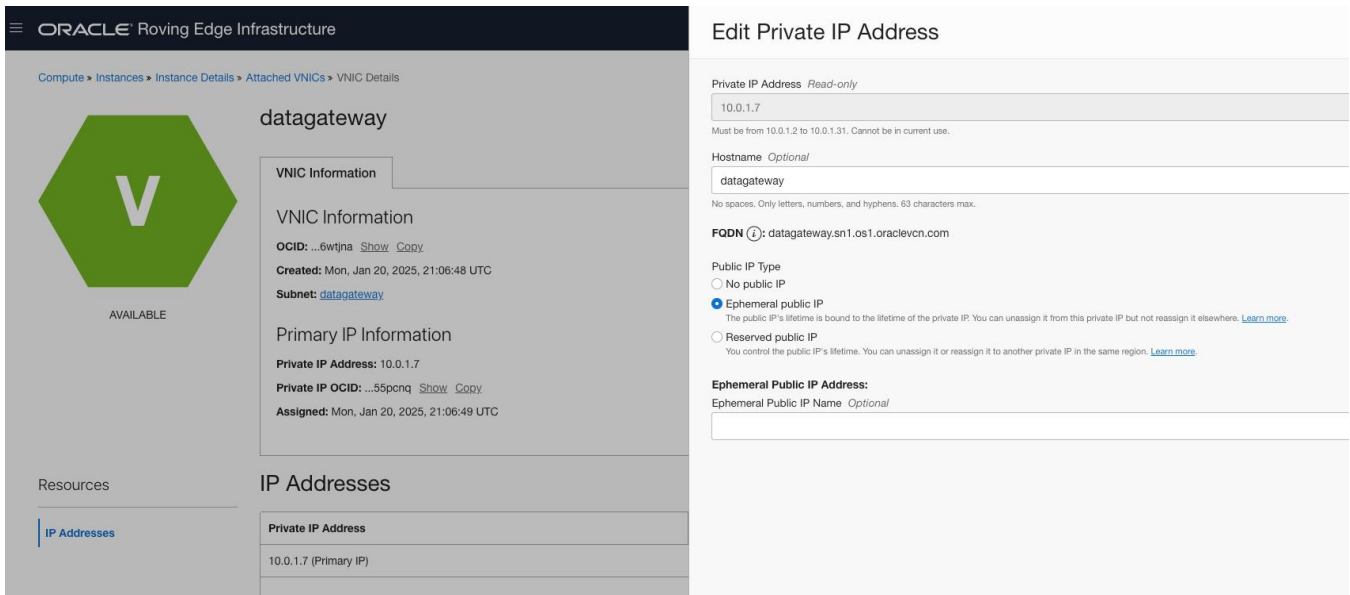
ORACLE Roving Edge Infrastructure

Compute » Instances » Instance Details » Attached VNICs » VNIC Details

V

AVAILABLE

datagateway

VNIC Information

VNIC Information

OCID: ...6wtjna Show Copy

Created: Mon, Jan 20, 2025, 21:06:48 UTC

Subnet: datagateway

Primary IP Information

Private IP Address: 10.0.1.7

Private IP OCID: ...55pcnq Show Copy

Assigned: Mon, Jan 20, 2025, 21:06:49 UTC

Resources

IP Addresses

IP Addresses

| Private IP Address |
|---|
| 10.0.1.7 (Primary IP) |

Edit Private IP Address

Private IP Address Read-only

10.0.1.7

Must be from 10.0.1.2 to 10.0.1.31. Cannot be in current use.

Hostname Optional

datagateway

No spaces. Only letters, numbers, and hyphens. 63 characters max.

FQDN (i): datagateway.sn1.os1.oraclevcn.com

Public IP Type

No public IP

Ephemeral public IP

The public IP's lifetime is bound to the lifetime of the private IP. You can unassign it from this private IP but not reassign it elsewhere. Learn more.

Reserved public IP

You control the public IP's lifetime. You can unassign it or reassign it to another private IP in the same region. Learn more.

Ephemeral Public IP Address:

Ephemeral Public IP Name Optional